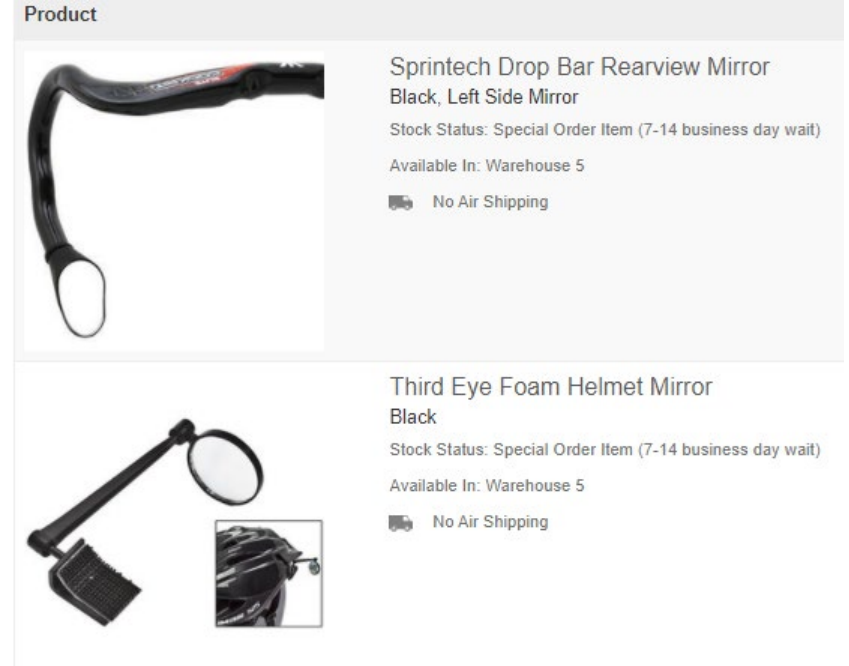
Product

Sprintech Drop Bar Rearview Mirror
Black, Left Side Mirror
Stock Status: Special Order Item (7-14 business day wait)
Available In: Warehouse 5
No Air Shipping

Third Eye Foam Helmet Mirror
Black
Stock Status: Special Order Item (7-14 business day wait)
Available In: Warehouse 5
No Air Shipping